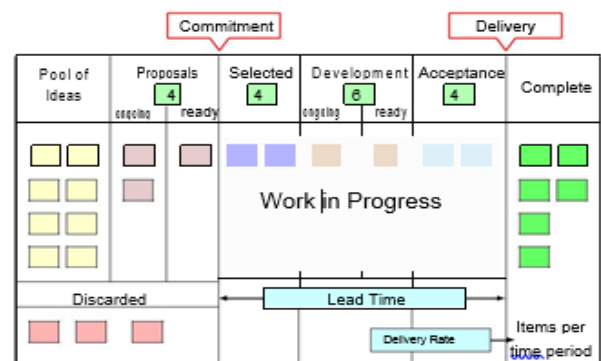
Commitment

Delivery

| Pool of Ideas | Proposals 4 ongoing ready | Selected 4 | Development 6 ongoing ready | Acceptance 4 | Complete |
|---|---|---|---|---|---|

Work in Progress

Discarded

Lead Time

Delivery Rate

Items per time period